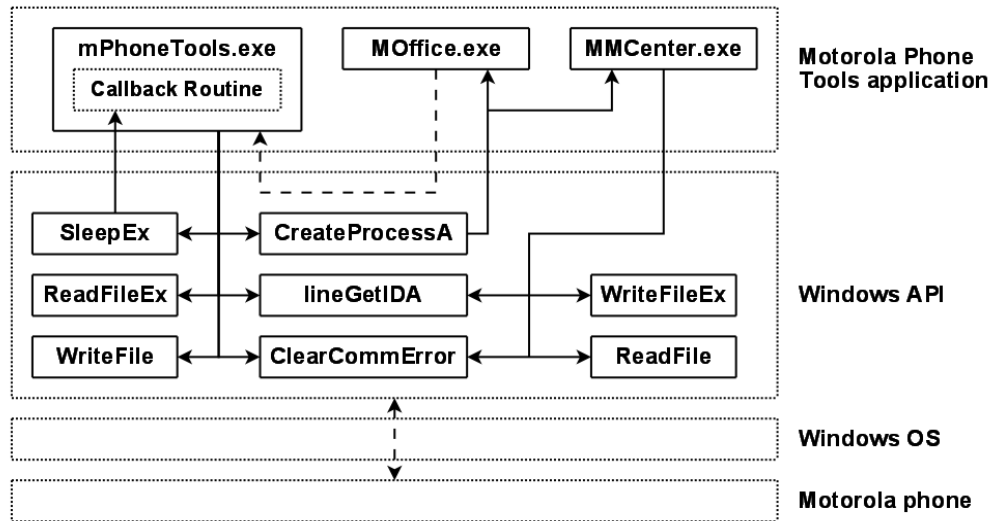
mPhoneTools.exe

Callback Routine

MOffice.exe

MMCenter.exe

Motorola Phone Tools application

SleepEx

CreateProcessA

ReadFileEx

lineGetIDA

WriteFileEx

Windows API

WriteFile

ClearCommError

ReadFile

Windows OS

Motorola phone